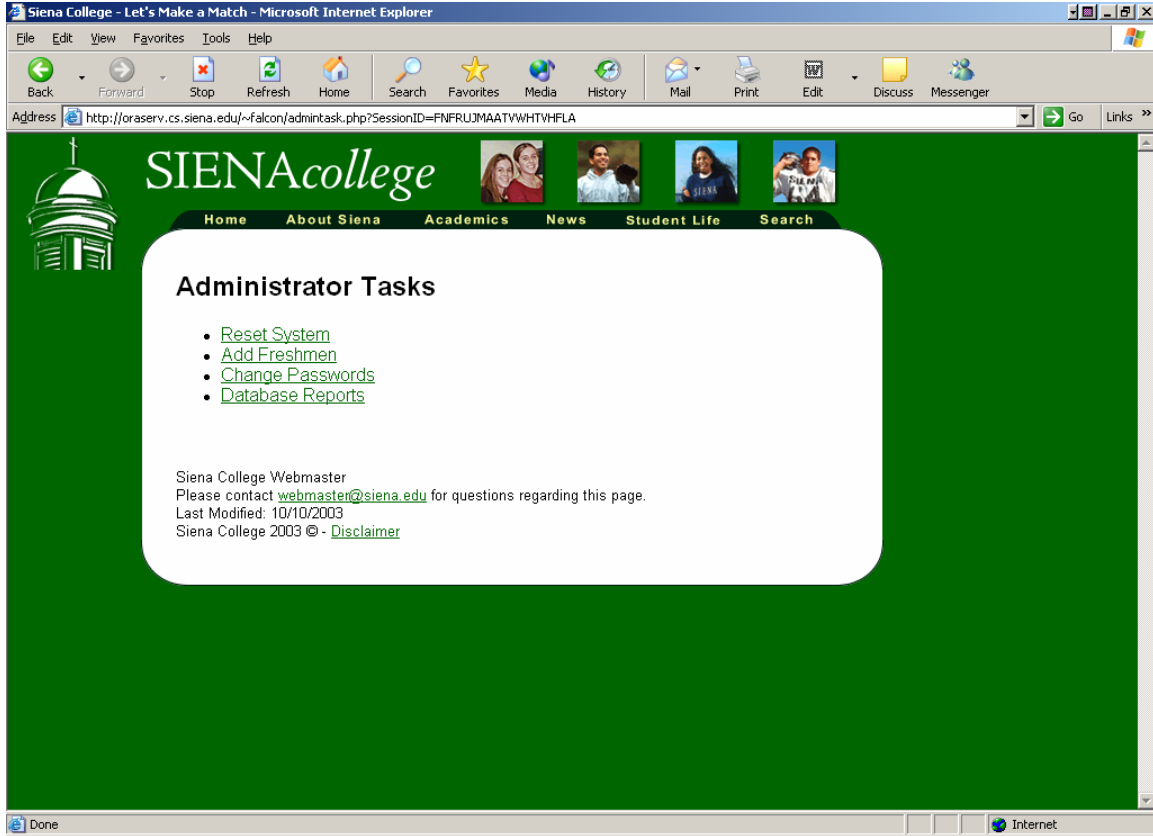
Siena College - Let's Make a Match - Microsoft Internet Explorer

File Edit View Favorites Tools Help

Back Forward Stop Refresh Home Search Favorites Media History Mail Print Edit Discuss Messenger

Address http://oraserv.cs.siena.edu/~falcon/admintask.php?SessionID=FNFRUJMAATVWHTVHFLA Go Links »

SIENAcollege

Home About Siena Academics News Student Life Search

Administrator Tasks

- Reset System
- Add Freshmen
- Change Passwords
- Database Reports

Siena College Webmaster
Please contact webmaster@siena.edu for questions regarding this page.
Last Modified: 10/10/2003
Siena College 2003 © - Disclaimer

Done Internet